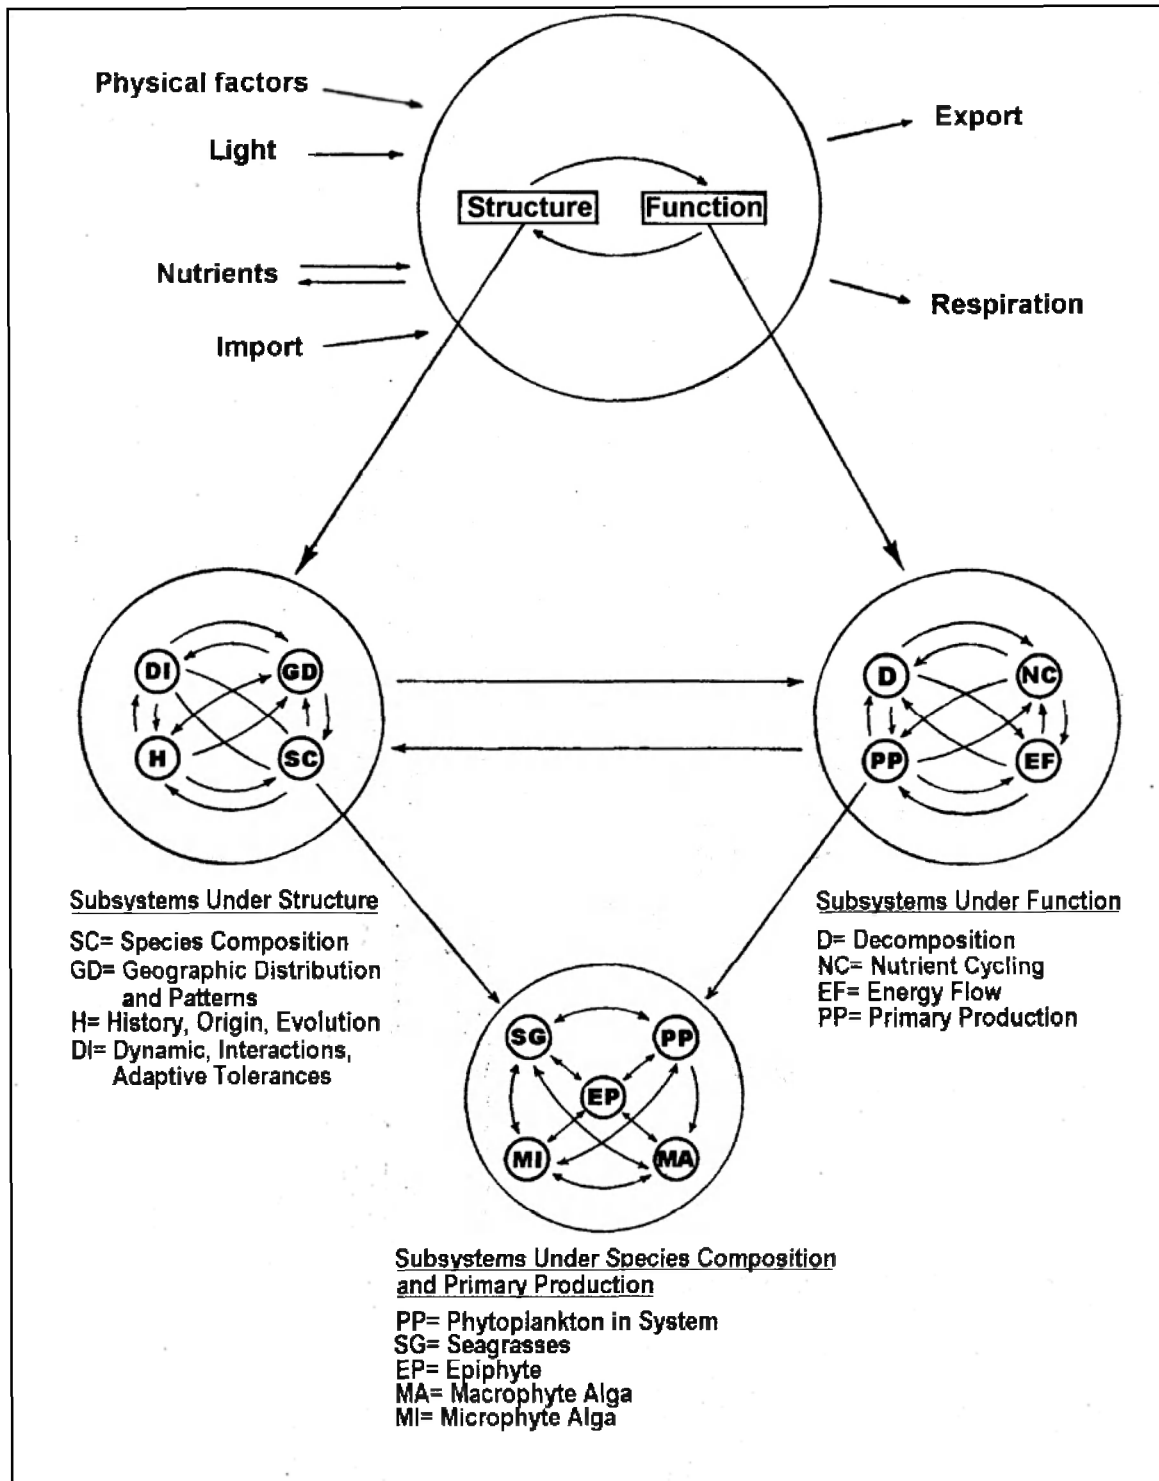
Physical factors

Light

Nutrients

Import

Structure

Function

Export

Respiration

DI

GD

H

SC

D

NC

PP

EF

Subsystems Under Structure

SC= Species Composition
GD= Geographic Distribution and Patterns
H= History, Origin, Evolution
DI= Dynamic, Interactions, Adaptive Tolerances

Subsystems Under Function

D= Decomposition
NC= Nutrient Cycling
EF= Energy Flow
PP= Primary Production

SG

PP

EP

MI

MA

Subsystems Under Species Composition and Primary Production

PP= Phytoplankton in System
SG= Seagrasses
EP= Epiphyte
MA= Macrophyte Alga
MI= Microphyte Alga